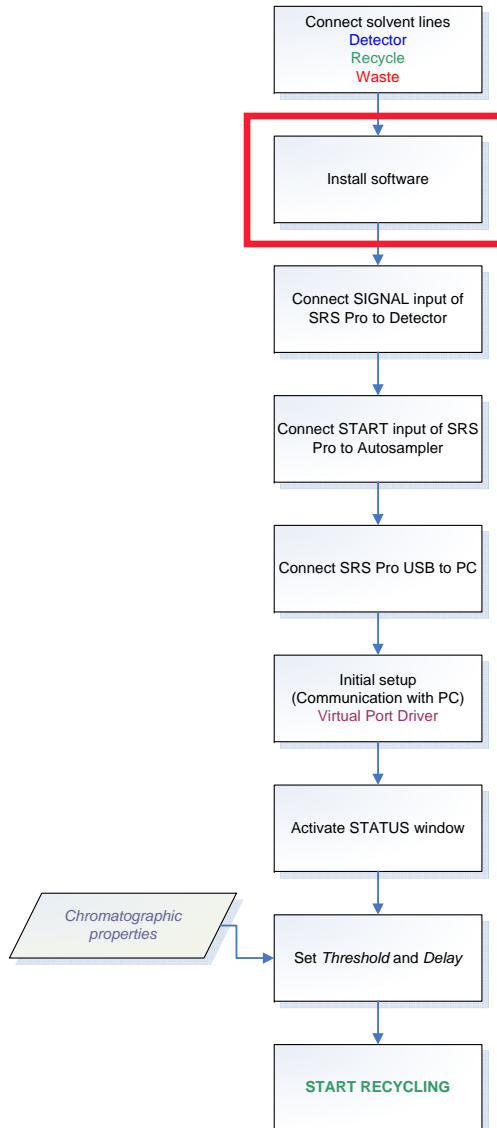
Connect solvent lines
Detector
Recycle
Waste

Install software

Connect SIGNAL input of SRS Pro to Detector

Connect START input of SRS Pro to Autosampler

Connect SRS Pro USB to PC

Initial setup
(Communication with PC)
Virtual Port Driver

Activate STATUS window

Chromatographic properties

Set *Threshold* and *Delay*

START RECYCLING